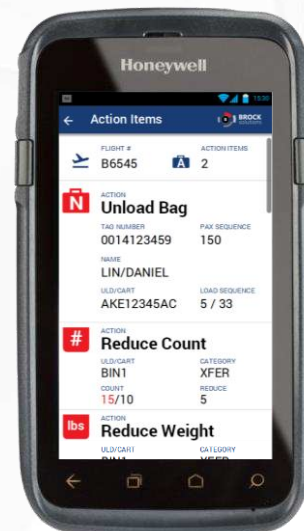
Honeywell

13:00

Action Items

BROCK SOLUTIONS

FLIGHT #
B6545

ACTION ITEMS
2

ACTION
Unload Bag

TAG NUMBER
0014123459

PAX SEQUENCE
150

NAME
LIN/DANIEL

ULD/CART
AKE12345AC

LOAD SEQUENCE
5 / 33

ACTION
Reduce Count

ULD/CART
BIN1

CATEGORY
XFER

COUNT
15/10

REDUCE
5

lbs

ACTION
Reduce Weight

ULD/CART
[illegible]

CATEGORY
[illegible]